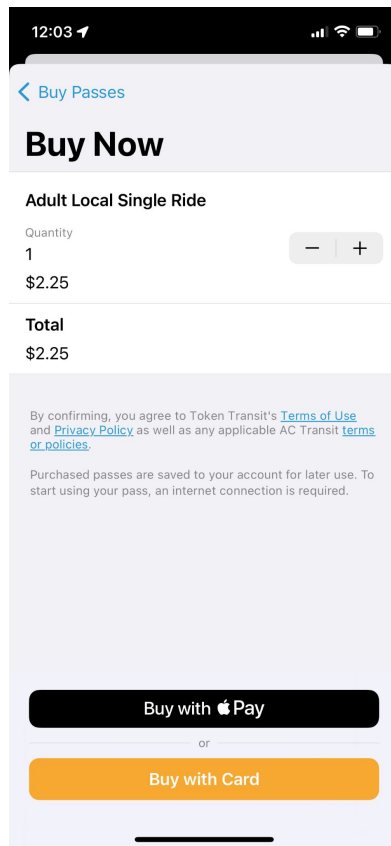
12:03

< Buy Passes

Buy Now

Adult Local Single Ride

Quantity
1

− +

$2.25

Total
$2.25

By confirming, you agree to Token Transit's Terms of Use and Privacy Policy as well as any applicable AC Transit terms or policies.

Purchased passes are saved to your account for later use. To start using your pass, an internet connection is required.

Buy with  Pay

or

Buy with Card